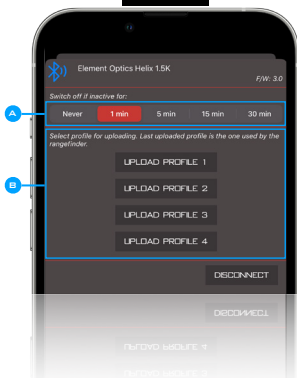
Element Optics Helix 1.5K

F/W: 3.0

Switch off if inactive for:

A

Never | 1 min | 5 min | 15 min | 30 min

B

Select profile for uploading. Last uploaded profile is the one used by the rangefinder.

UPLOAD PROFILE 1

UPLOAD PROFILE 2

UPLOAD PROFILE 3

UPLOAD PROFILE 4

DISCONNECT